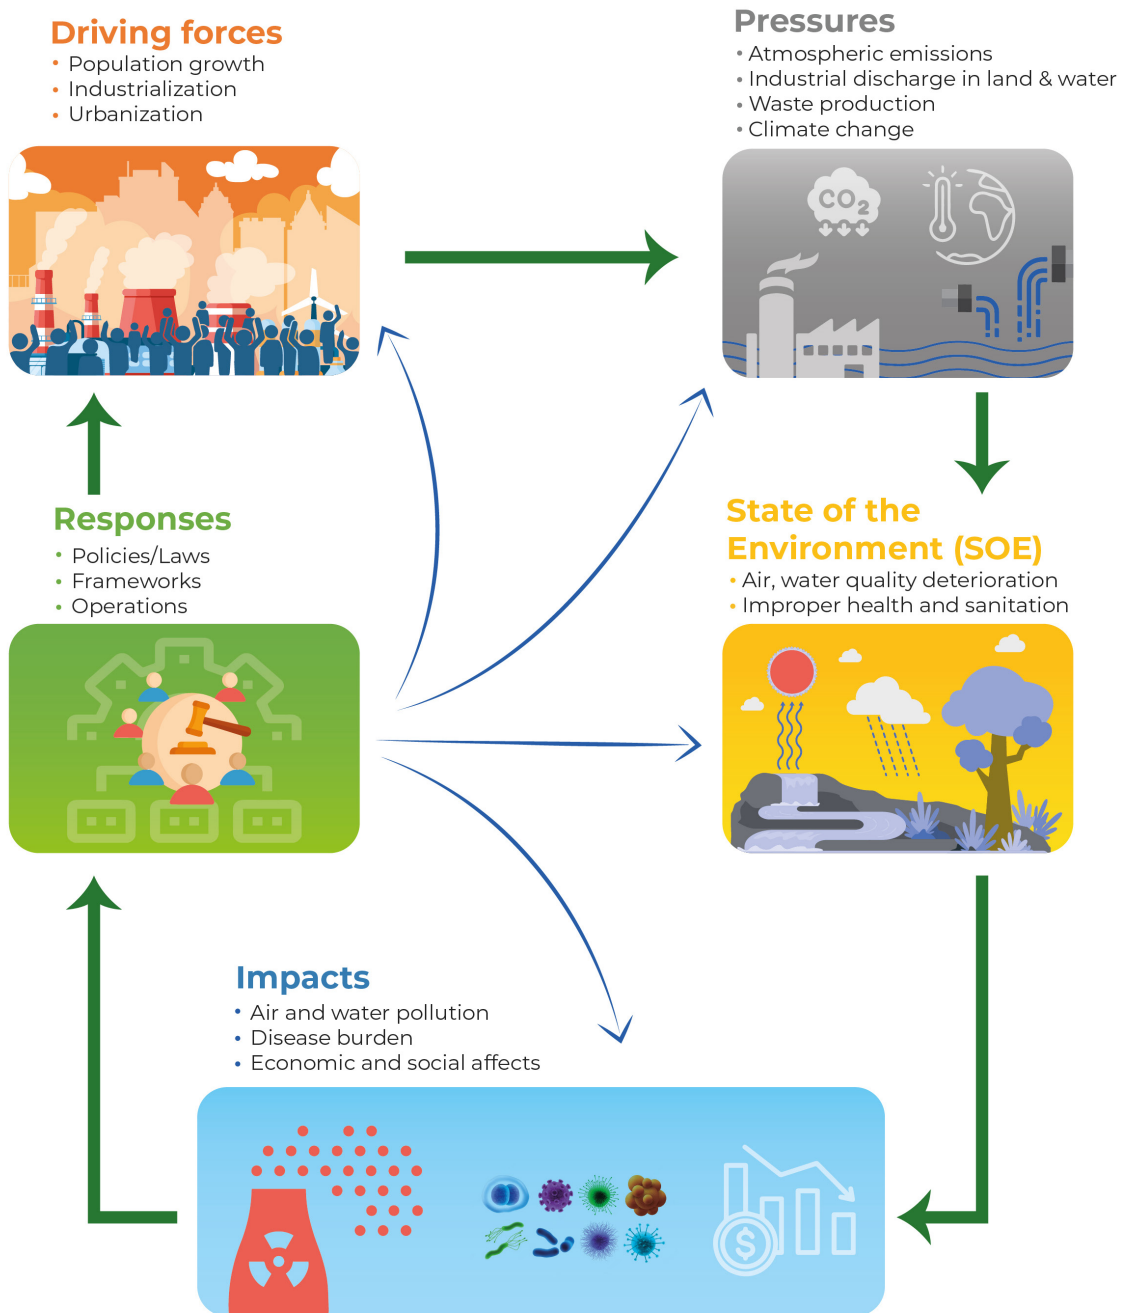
Driving forces
• Population growth
• Industrialization
• Urbanization

Pressures
• Atmospheric emissions
• Industrial discharge in land & water
• Waste production
• Climate change

$CO_2$

State of the Environment (SOE)
• Air, water quality deterioration
• Improper health and sanitation

Responses
• Policies/Laws
• Frameworks
• Operations

Impacts
• Air and water pollution
• Disease burden
• Economic and social affects